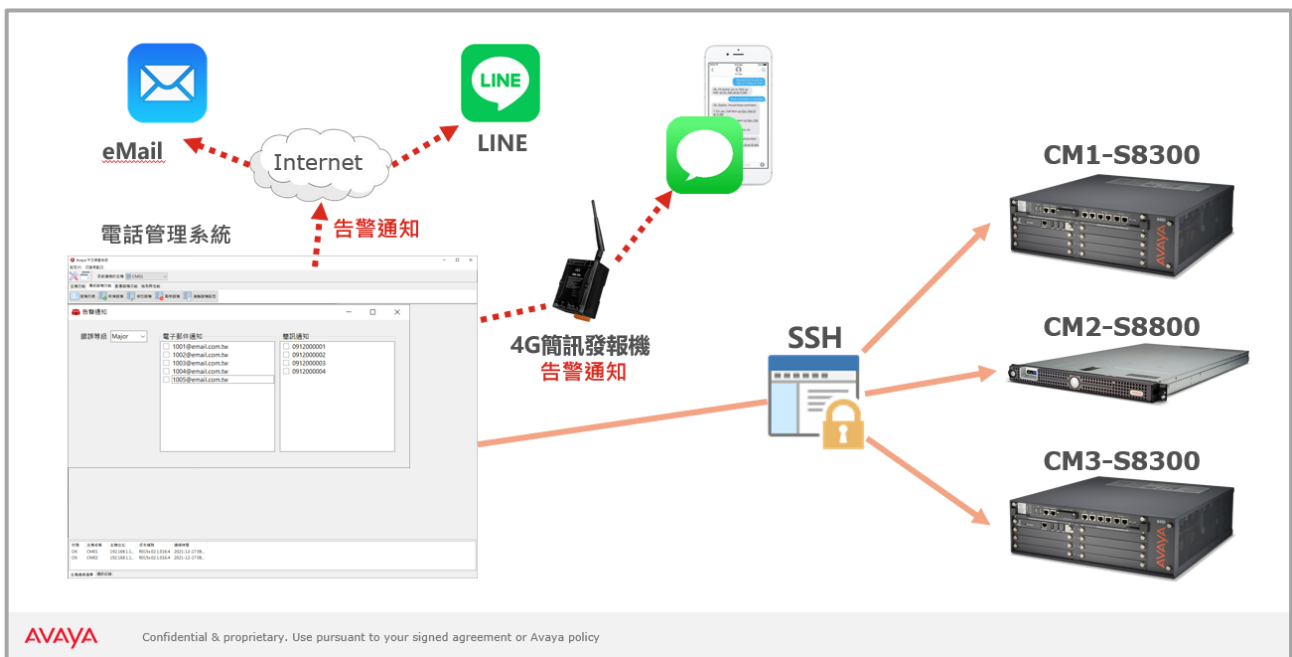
eMail

Internet

LINE

LINE

告警通知

電話管理系統

告警通知

嚴重等級 Major

電子郵件通知
1001@email.com.tw
1002@email.com.tw
1003@email.com.tw
1004@email.com.tw
1005@email.com.tw

簡訊通知
0912000001
0912000002
0912000003
0912000004

4G簡訊發報機
告警通知

SSH

CM1-S8300

CM2-S8800

CM3-S8300

AVAYA

AVAYA Confidential & proprietary. Use pursuant to your signed agreement or Avaya policy